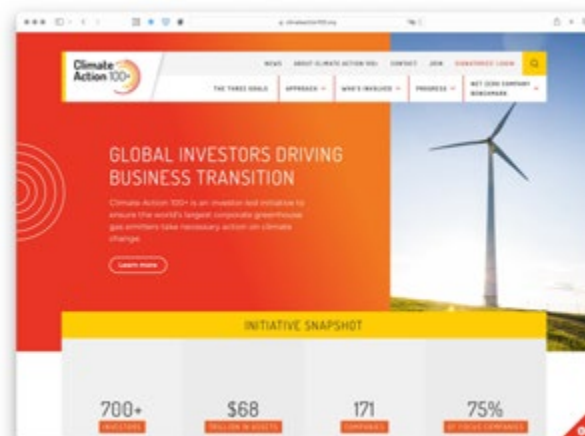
climateaction100.org

Climate Action 100+

NEWS ABOUT CLIMATE ACTION 100+ CONTACT JOIN SIGNATORIES LOGIN

THE THREE GOALS APPROACH WHO'S INVOLVED PROGRESS NET ZERO COMPANY BENCHMARK

GLOBAL INVESTORS DRIVING BUSINESS TRANSITION

Climate Action 100+ is an investor-led initiative to ensure the world's largest corporate greenhouse gas emitters take necessary action on climate change.

Learn more

INITIATIVE SNAPSHOT

700+
INVESTORS

$68
TRILLION IN ASSETS

171
COMPANIES

75%
OF FOCUS COMPANIES